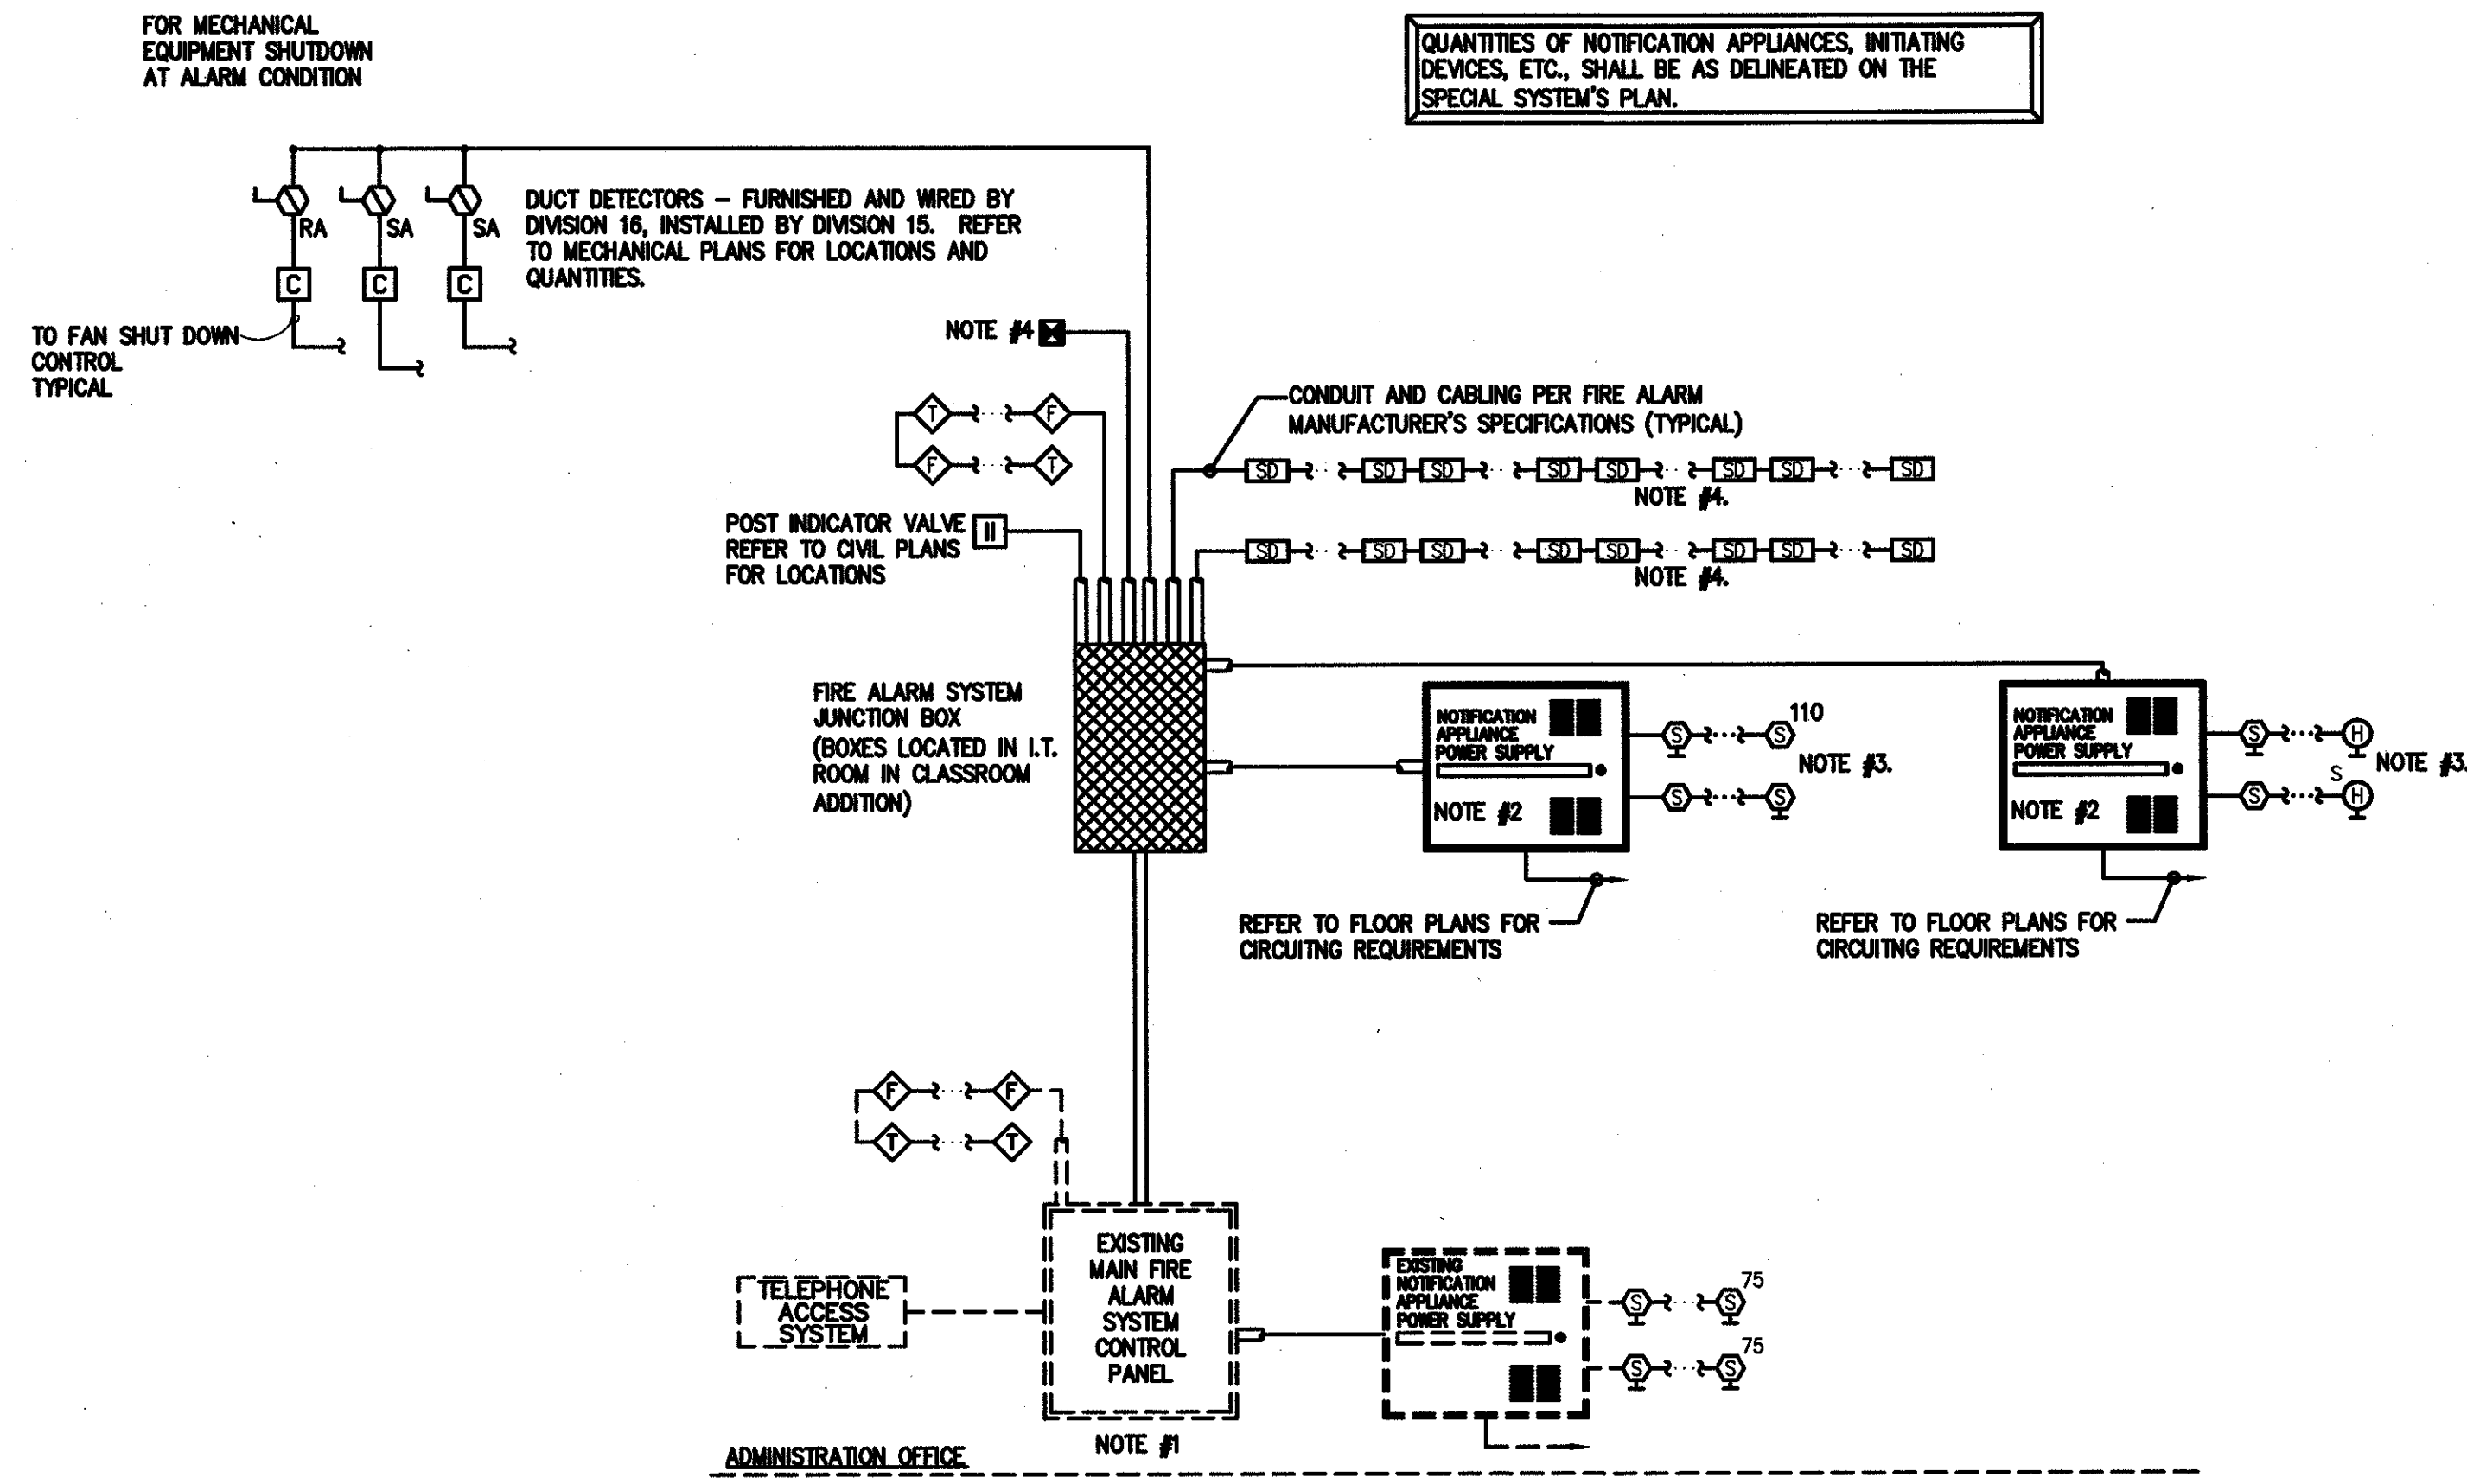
FOR MECHANICAL EQUIPMENT SHUTDOWN AT ALARM CONDITION

QUANTITIES OF NOTIFICATION APPLIANCES, INITIATING DEVICES, ETC., SHALL BE AS DELINEATED ON THE SPECIAL SYSTEM'S PLAN.

RA SA SA

C C C

DUCT DETECTORS – FURNISHED AND WIRED BY DIVISION 16, INSTALLED BY DIVISION 15. REFER TO MECHANICAL PLANS FOR LOCATIONS AND QUANTITIES.

TO FAN SHUT DOWN CONTROL TYPICAL

NOTE #4

T F F T

CONDUIT AND CABLING PER FIRE ALARM MANUFACTURER'S SPECIFICATIONS (TYPICAL)

SD SD SD SD SD SD SD SD
NOTE #4.

SD SD SD SD SD SD SD SD
NOTE #4.

POST INDICATOR VALVE REFER TO CIVIL PLANS FOR LOCATIONS

FIRE ALARM SYSTEM JUNCTION BOX (BOXES LOCATED IN I.T. ROOM IN CLASSROOM ADDITION)

NOTIFICATION APPLIANCE POWER SUPPLY
NOTE #2

S S 110
NOTE #3.
S S

NOTIFICATION APPLIANCE POWER SUPPLY
NOTE #2

S H
S
S H
NOTE #3.

REFER TO FLOOR PLANS FOR CIRCUITNG REQUIREMENTS

REFER TO FLOOR PLANS FOR CIRCUITNG REQUIREMENTS

F F
T T

TELEPHONE ACCESS SYSTEM

EXISTING MAIN FIRE ALARM SYSTEM CONTROL PANEL

NOTE #1

EXISTING NOTIFICATION APPLIANCE POWER SUPPLY

S S 75
S S 75

ADMINISTRATION OFFICE